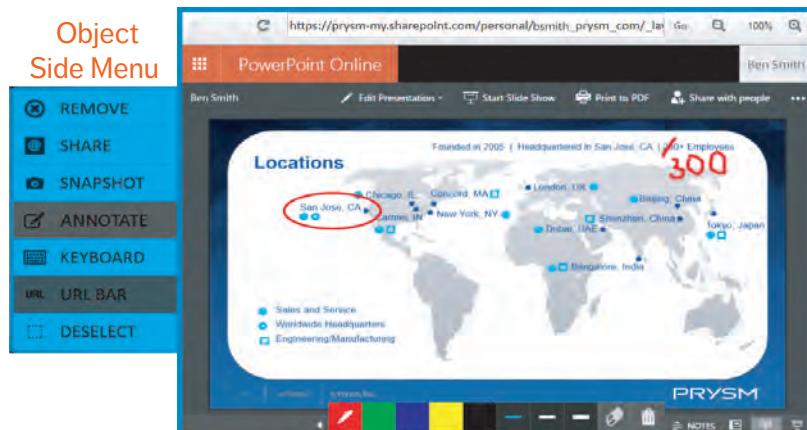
Object Side Menu

REMOVE
SHARE
SNAPSHOT
ANNOTATE
KEYBOARD
URL BAR
DESELECT

https://prysm-my.sharepoint.com/personal/bsmith_prysm_com/_la
Go
100%

PowerPoint Online
Ben Smith

Ben Smith
Edit Presentation
Start Slide Show
Print to PDF
Share with people

Locations
Founded in 2005 | Headquartered in San Jose, CA | 200+ Employees
300

Chicago, IL
Concord, MA
London, UK
Beijing, China
San Jose, CA
Carmel, IN
New York, NY
Shenzhen, China
Tokyo, Japan
Dubai, UAE
Bangalore, India

Sales and Service
Worldwide Headquarters
Engineering/Manufacturing

PRYSM

NOTES